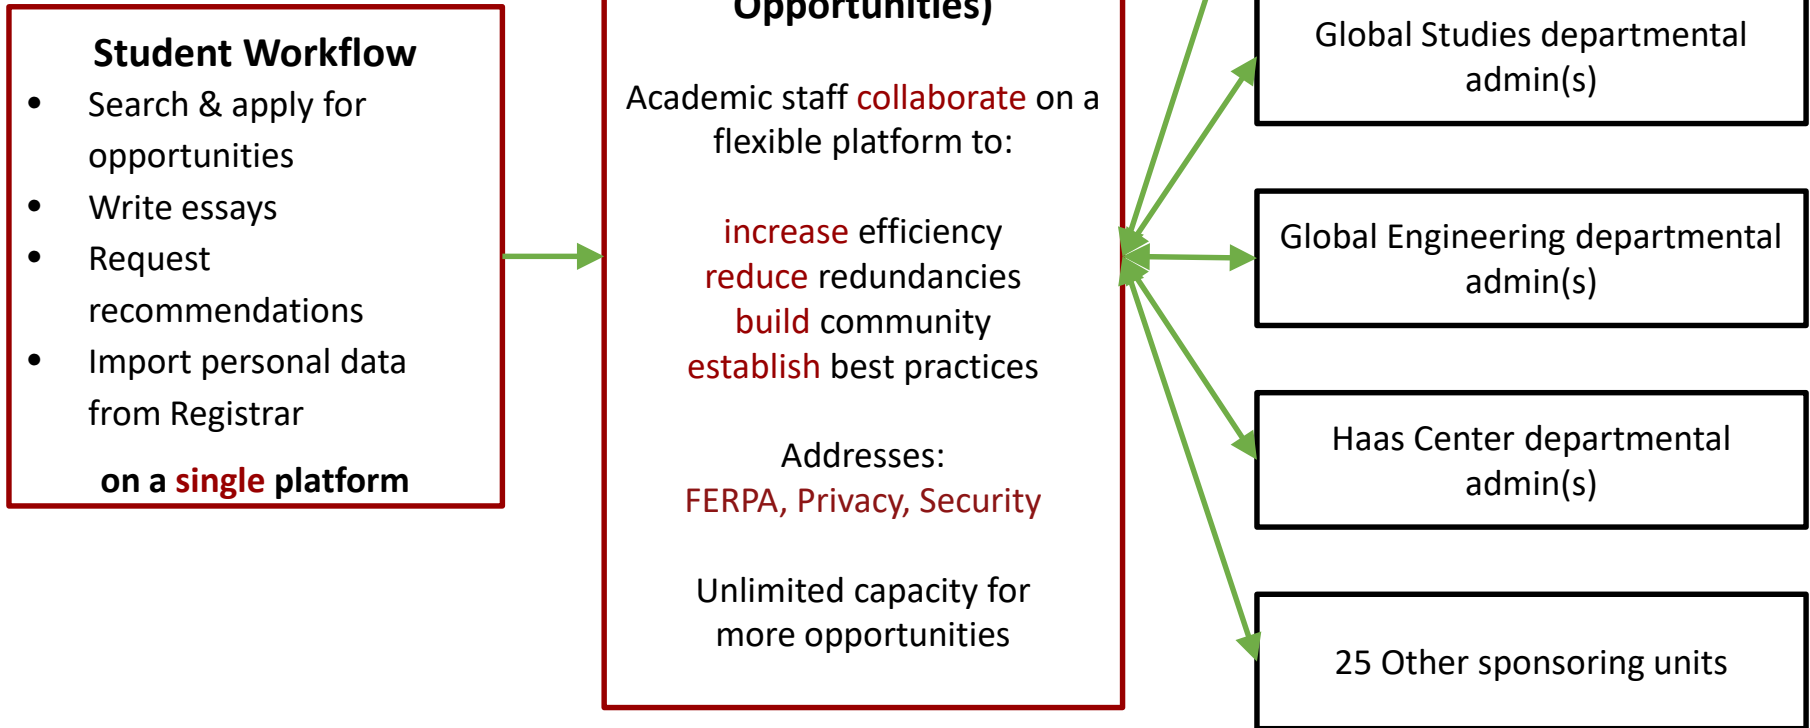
Student Workflow
- Search & apply for opportunities
- Write essays
- Request recommendations
- Import personal data from Registrar

on a single platform

Opportunities)

Academic staff collaborate on a flexible platform to:

increase efficiency
reduce redundancies
build community
establish best practices

Addresses:
FERPA, Privacy, Security

Unlimited capacity for more opportunities

Global Studies departmental admin(s)

Global Engineering departmental admin(s)

Haas Center departmental admin(s)

25 Other sponsoring units